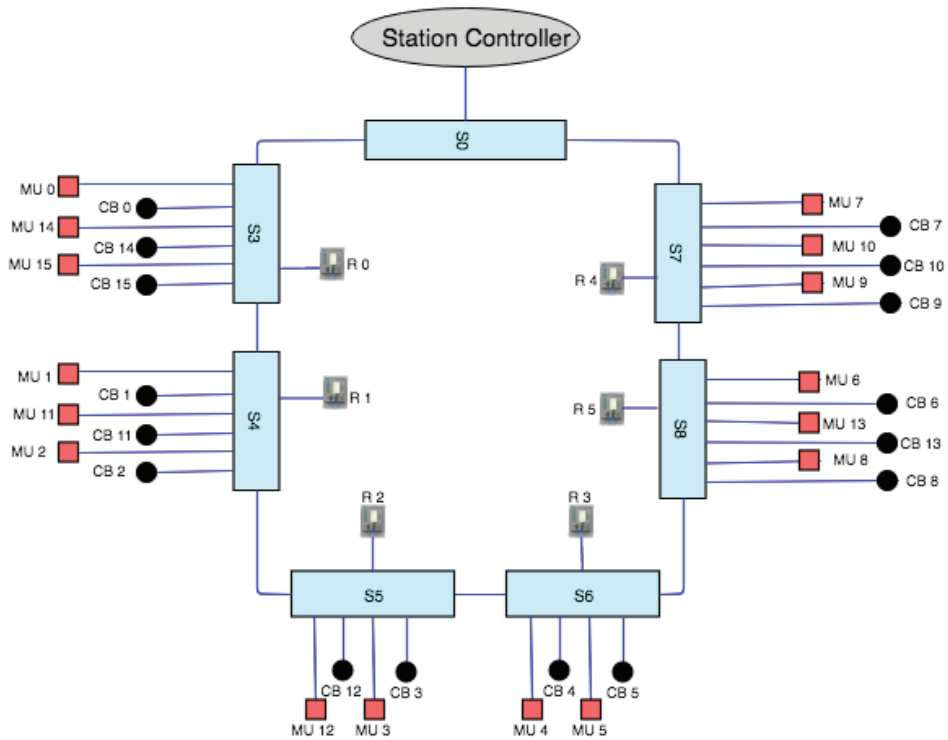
Station Controller

S0

MU 0
CB 0
MU 14
CB 14
MU 15
CB 15
S3
R 0

MU 7
CB 7
MU 10
CB 10
MU 9
CB 9
S7
R 4

MU 1
CB 1
MU 11
CB 11
MU 2
CB 2
S4
R 1

MU 6
CB 6
MU 13
CB 13
MU 8
CB 8
S8
R 5

R 2
R 3

S5
CB 12
CB 3
MU 12
MU 3

S6
CB 4
CB 5
MU 4
MU 5